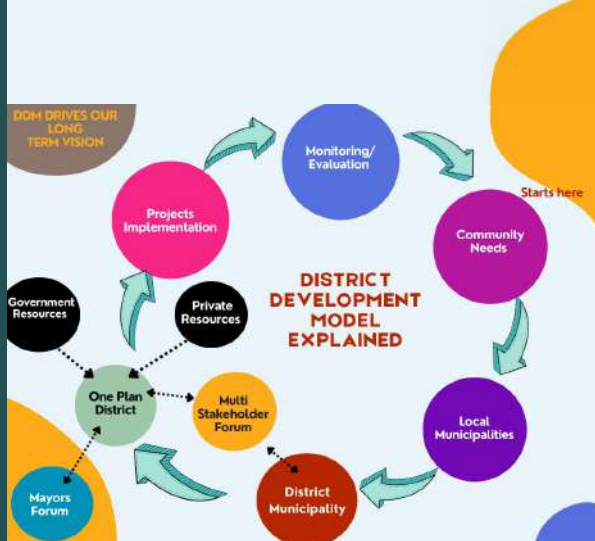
DDM DRIVES OUR LONG TERM VISION

Monitoring/ Evaluation

Starts here

Projects Implementation

Community Needs

DISTRICT DEVELOPMENT MODEL EXPLAINED

Government Resources

Private Resources

One Plan District

Multi Stakeholder Forum

Local Municipalities

District Municipality

Mayors Forum